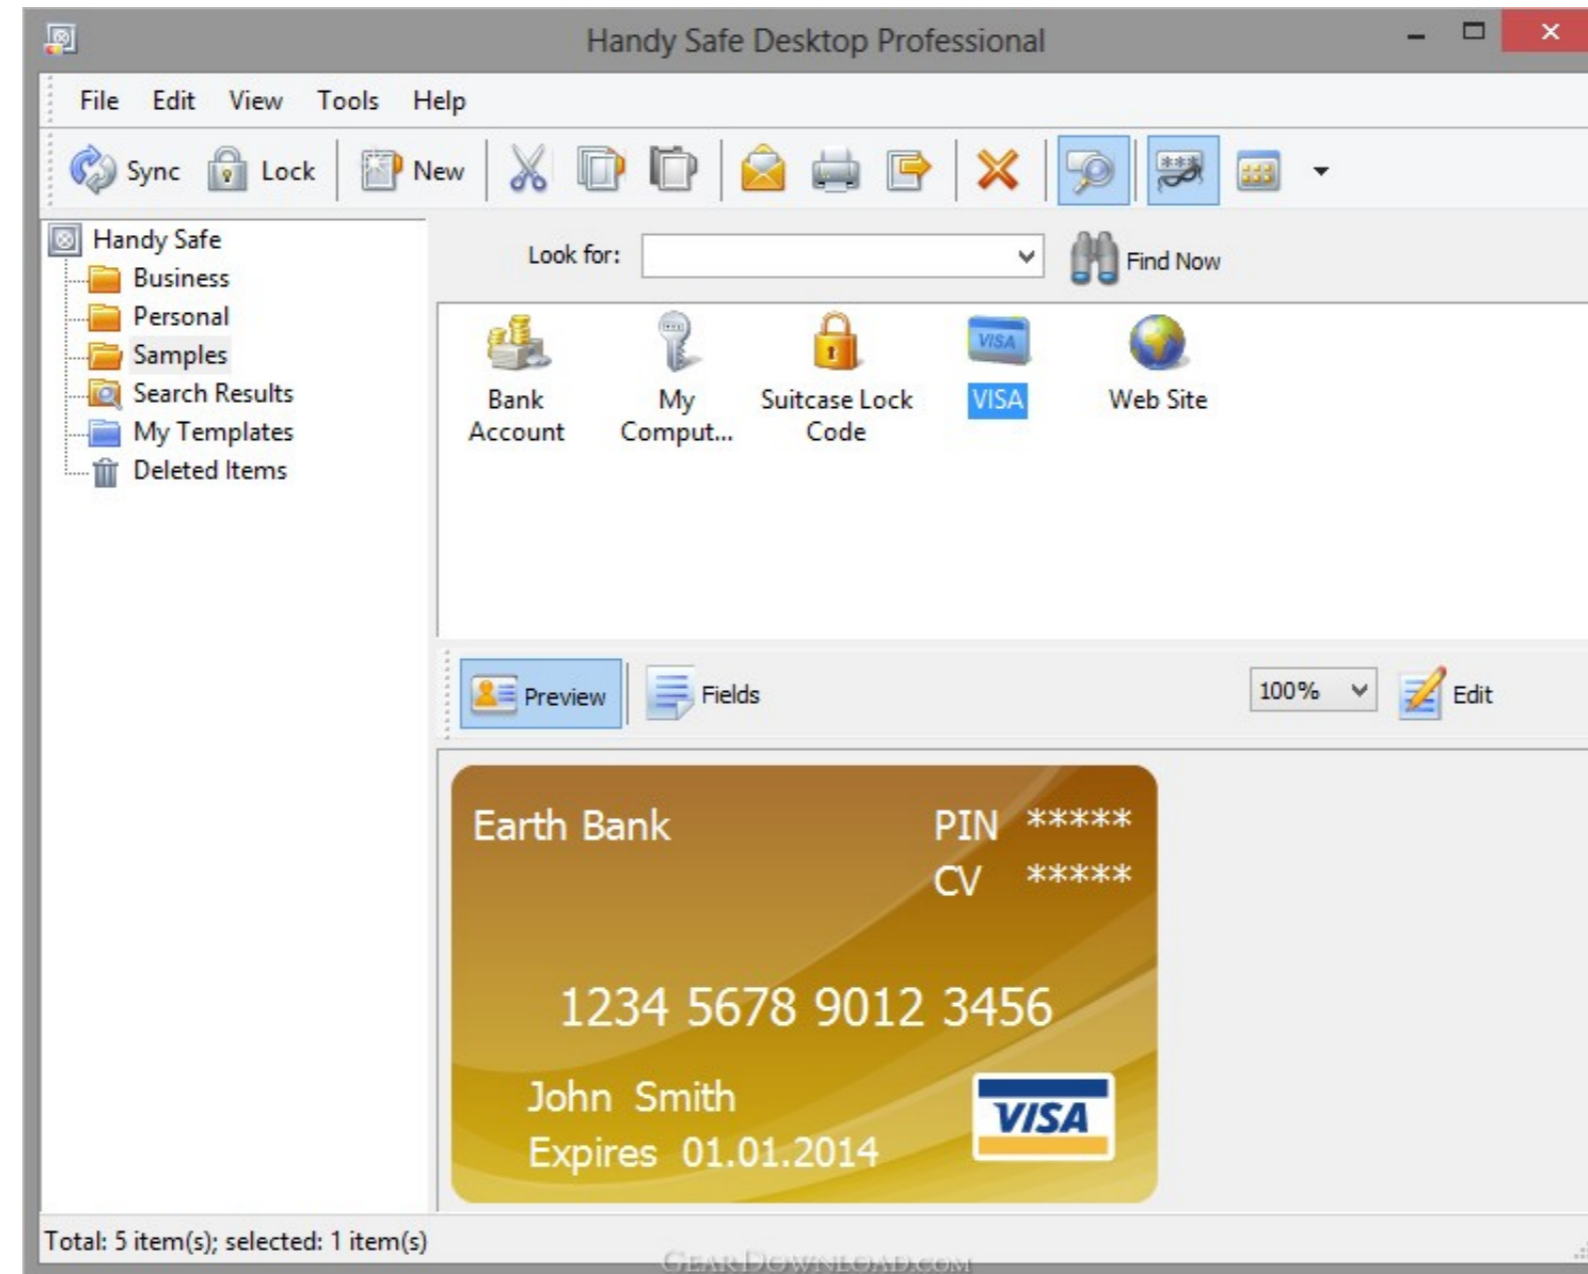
Handy Safe Desktop Professional

File Edit View Tools Help

Sync Lock New

Handy Safe
Business
Personal
Samples
Search Results
My Templates
Deleted Items

Look for: Find Now

Bank Account
My Comput...
Suitcase Lock Code
VISA
Web Site

Preview Fields 100% Edit

Earth Bank
PIN *****
CV *****
1234 5678 9012 3456
John Smith
Expires 01.01.2014
VISA

Total: 5 item(s); selected: 1 item(s)

GEARDOWNLOAD.COM